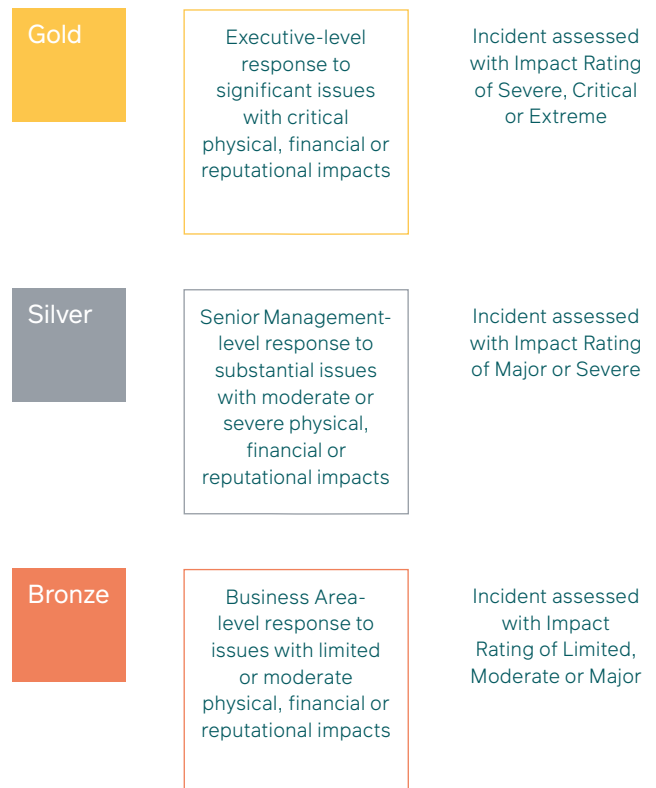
Gold

Executive-level response to significant issues with critical physical, financial or reputational impacts

Incident assessed with Impact Rating of Severe, Critical or Extreme

Silver

Senior Management-level response to substantial issues with moderate or severe physical, financial or reputational impacts

Incident assessed with Impact Rating of Major or Severe

Bronze

Business Area-level response to issues with limited or moderate physical, financial or reputational impacts

Incident assessed with Impact Rating of Limited, Moderate or Major